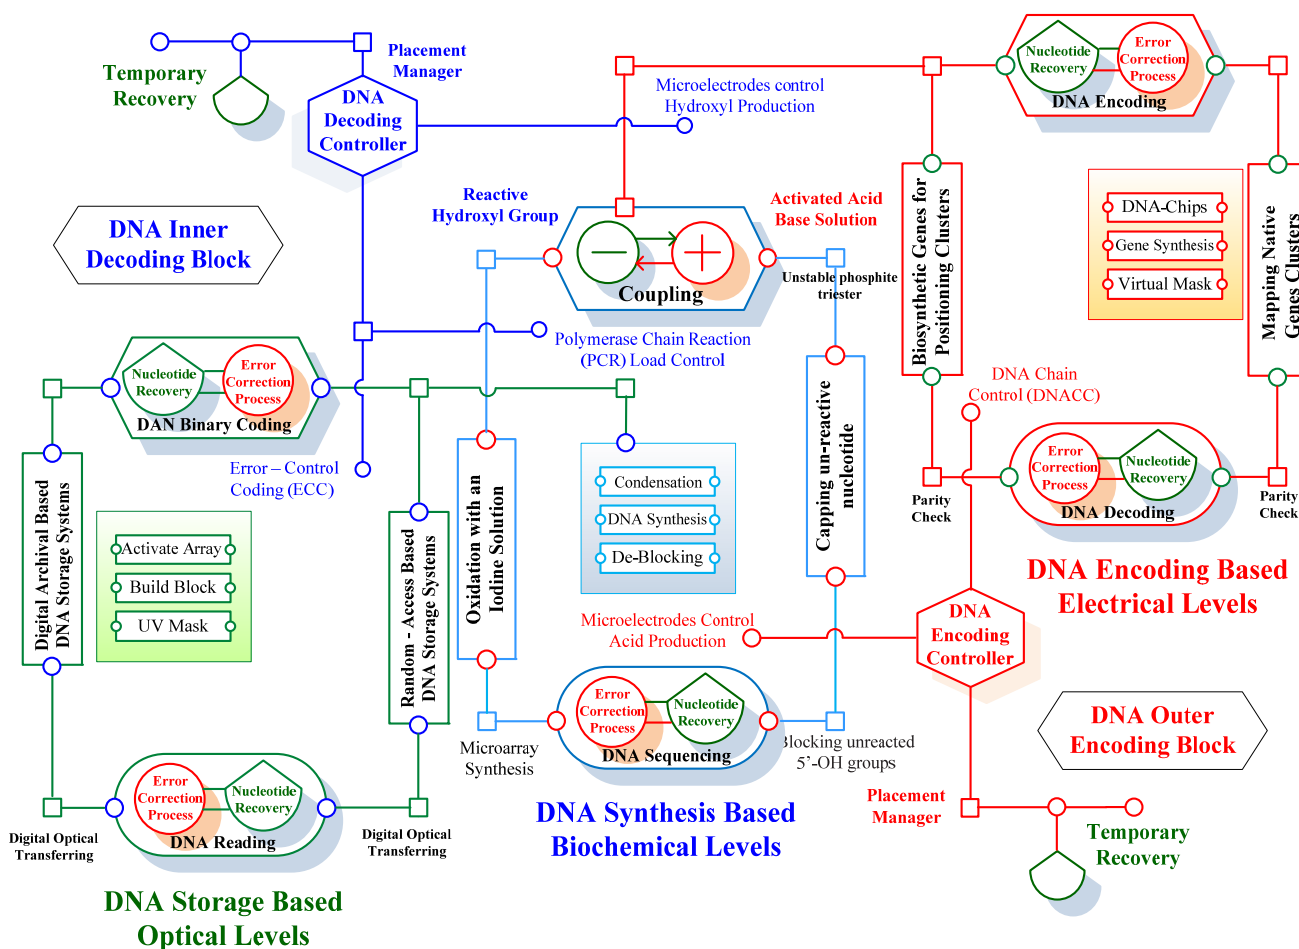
Temporary Recovery

Placement Manager

DNA Decoding Controller

Microelectrodes control Hydroxyl Production

Nucleotide Recovery

Error Correction Process

DNA Encoding

DNA Inner Decoding Block

Reactive Hydroxyl Group

Activated Acid Base Solution

Coupling

Unstable phosphite triester

Biosynthetic Genes for Positioning Clusters

Mapping Native Genes Clusters

DNA-Chips

Gene Synthesis

Virtual Mask

Polymerase Chain Reaction (PCR) Load Control

Nucleotide Recovery

Error Correction Process

DAN Binary Coding

DNA Chain Control (DNACC)

Error – Control Coding (ECC)

Error Correction Process

Nucleotide Recovery

DNA Decoding

Parity Check

Parity Check

Digital Archival Based DNA Storage Systems

Activate Array

Build Block

UV Mask

Random - Access Based DNA Storage Systems

Oxidation with an Iodine Solution

Condensation

DNA Synthesis

De-Blocking

Capping un-reactive nucleotide

DNA Encoding Based Electrical Levels

Microelectrodes Control Acid Production

DNA Encoding Controller

Error Correction Process

Nucleotide Recovery

DNA Sequencing

Microarray Synthesis

Blocking unreacted 5’-OH groups

DNA Outer Encoding Block

Error Correction Process

Nucleotide Recovery

DNA Reading

Digital Optical Transferring

Digital Optical Transferring

DNA Synthesis Based Biochemical Levels

Placement Manager

Temporary Recovery

DNA Storage Based Optical Levels